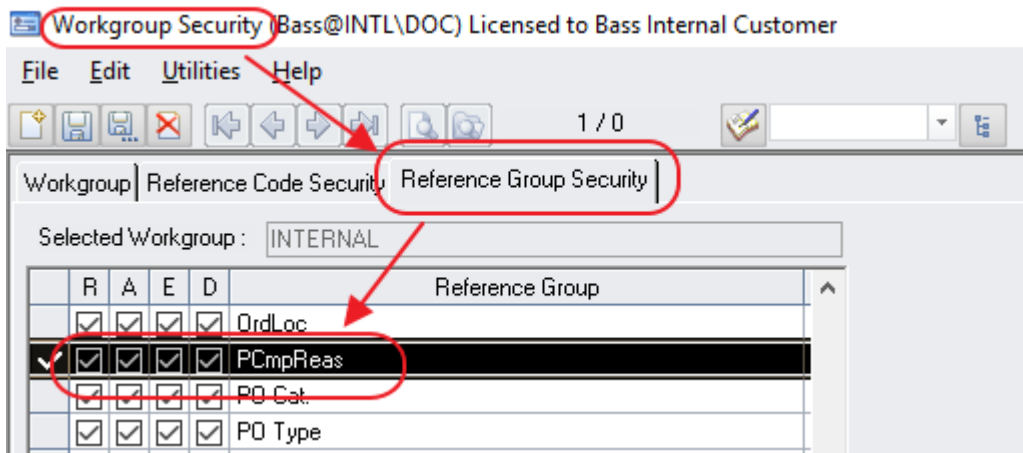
Workgroup Security (Bass@INTL\DOC) Licensed to Bass Internal Customer

File Edit Utilities Help

1 / 0

Workgroup | Reference Code Security | Reference Group Security

Selected Workgroup : INTERNAL

| | R | A | E | D | Reference Group |
|---|---|---|---|---|---|
| | ☑ | ☑ | ☑ | ☑ | OrdLoc |
| ✓ | ☑ | ☑ | ☑ | ☑ | PCmpReas |
| | ☑ | ☑ | ☑ | ☑ | PO Cat. |
| | ☑ | ☑ | ☑ | ☑ | PO Type |